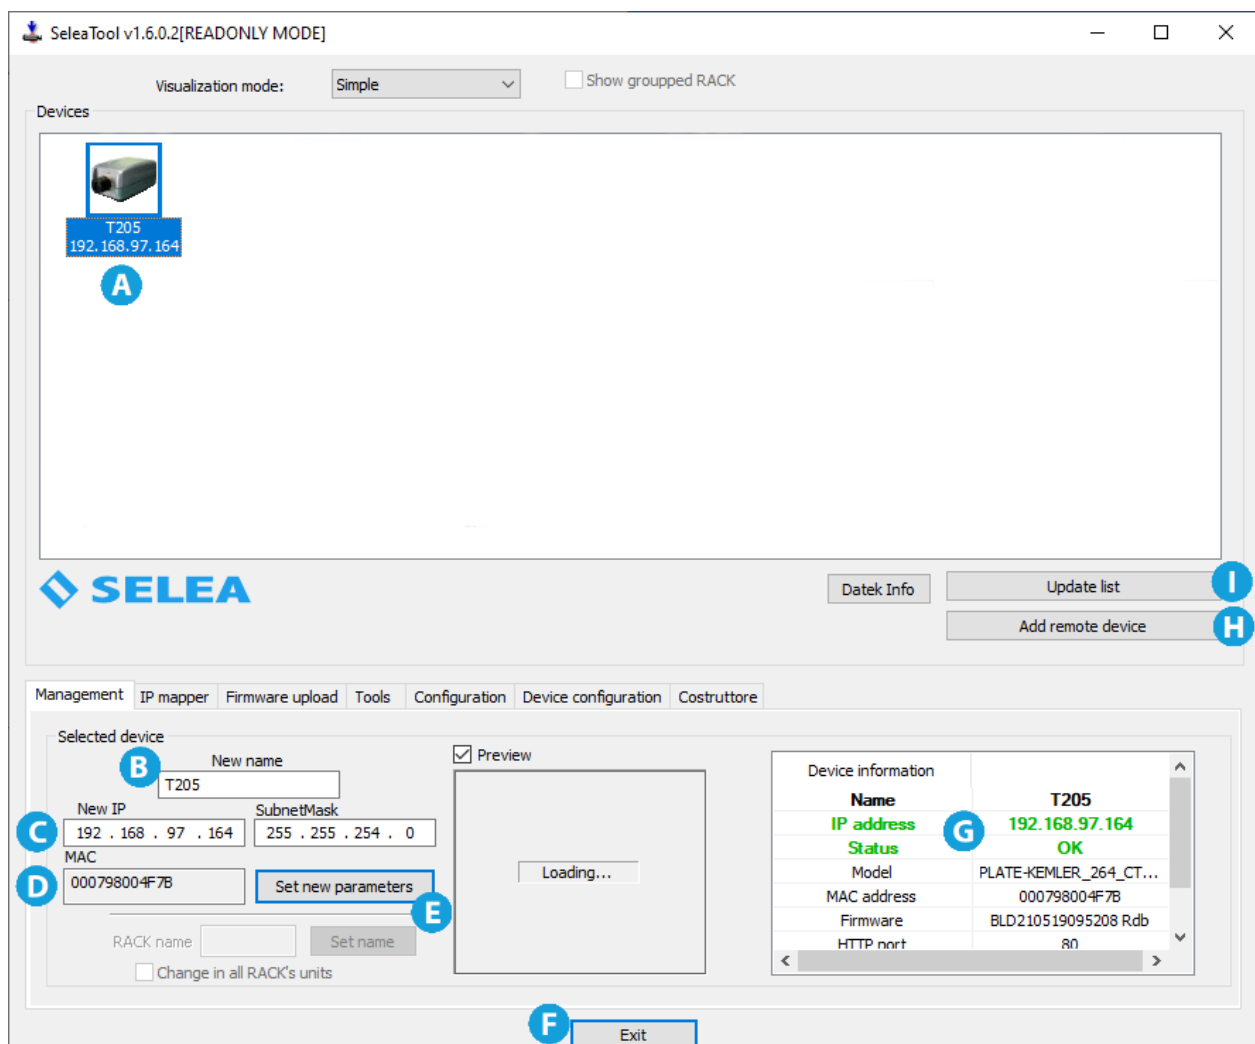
SeleaTool v1.6.0.2[READONLY MODE]

Visualization mode: Simple

Show groupped RACK

Devices

T205
192.168.97.164

A

SELEA

Datek Info

Update list

I

Add remote device

H

Management | IP mapper | Firmware upload | Tools | Configuration | Device configuration | Costruttore

Selected device

B

New name
T205

New IP
192 . 168 . 97 . 164

SubnetMask
255 . 255 . 254 . 0

C

MAC
000798004F7B

D

Set new parameters

E

RACK name

Set name

Change in all RACK's units

Preview

Loading...

| Device information | |
|---|---|
| Name | T205 |
| IP address | 192.168.97.164 |
| Status | OK |
| Model | PLATE-KEMLER_264_CT... |
| MAC address | 000798004F7B |
| Firmware | BLD210519095208 Rdb |
| HTTP port | 80 |

G

F

Exit